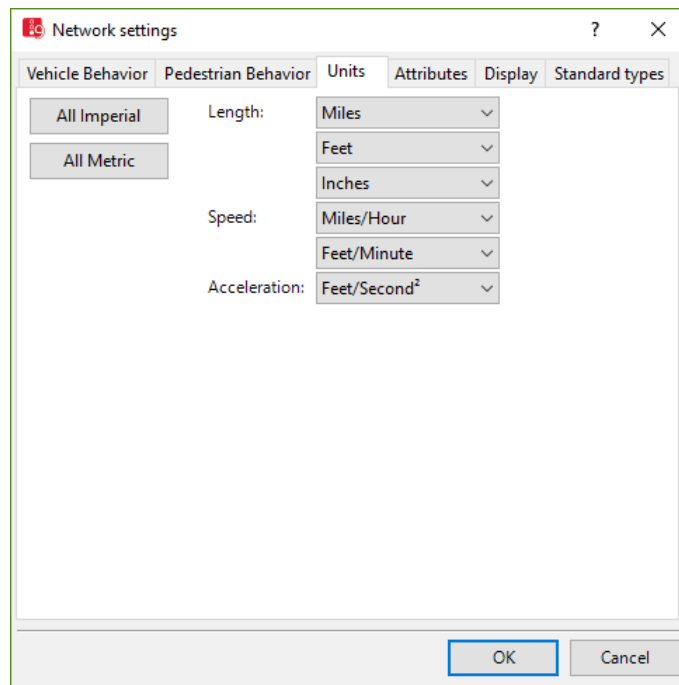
Network settings ? ✕

Vehicle Behavior | Pedestrian Behavior | Units | Attributes | Display | Standard types

All Imperial

All Metric

Length: Miles

Feet

Inches

Speed: Miles/Hour

Feet/Minute

Acceleration: Feet/Second$^2$

OK Cancel